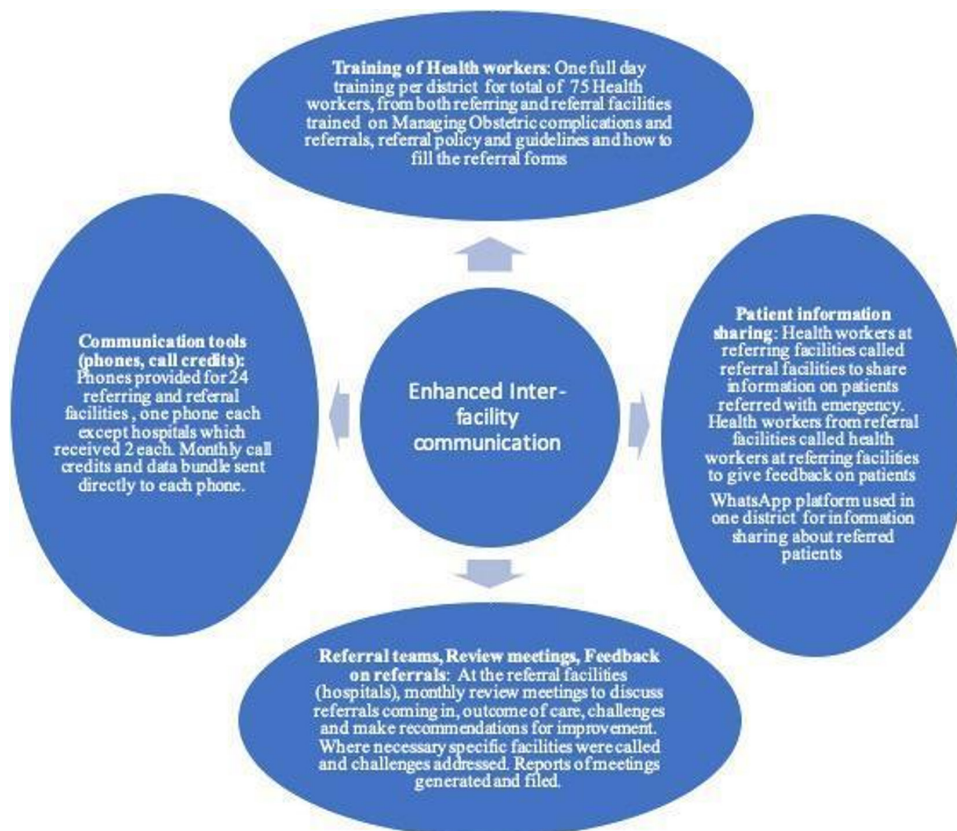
**Training of Health workers**: One full day training per district for total of 75 Health workers, from both referring and referral facilities trained on Managing Obstetric complications and referrals, referral policy and guidelines and how to fill the referral forms

**Communication tools (phones, call credits):** Phones provided for 24 referring and referral facilities , one phone each except hospitals which received 2 each. Monthly call credits and data bundle sent directly to each phone.

Enhanced Inter-facility communication

**Patient information sharing**: Health workers at referring facilities called referral facilities to share information on patients referred with emergency. Health workers from referral facilities called health workers at referring facilities to give feedback on patients

WhatsApp platform used in one district for information sharing about referred patients

**Referral teams, Review meetings, Feedback on referrals**: At the referral facilities (hospitals), monthly review meetings to discuss referrals coming in, outcome of care, challenges and make recommendations for improvement. Where necessary specific facilities were called and challenges addressed. Reports of meetings generated and filed.